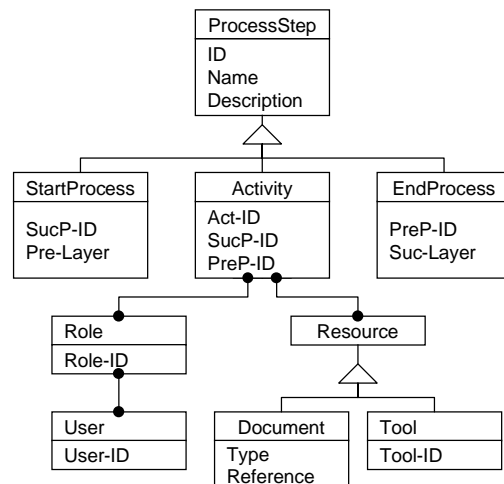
ProcessStep
ID
Name
Description

StartProcess
SucP-ID
Pre-Layer

Activity
Act-ID
SucP-ID
PreP-ID

EndProcess
PreP-ID
Suc-Layer

Role
Role-ID

Resource

User
User-ID

Document
Type
Reference

Tool
Tool-ID